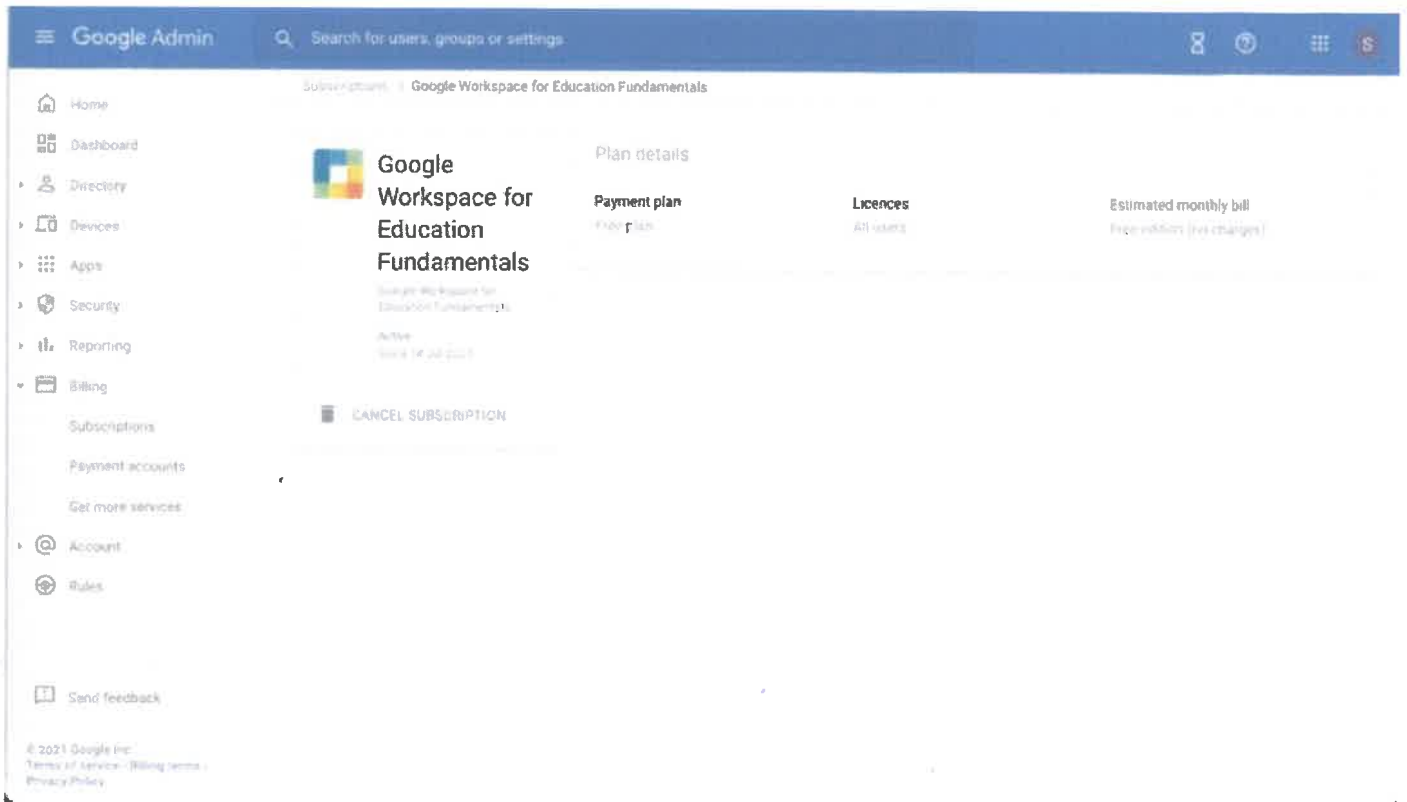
Google Admin

Search for users, groups or settings

S

Home

Dashboard

Directory

Devices

Apps

Security

Reporting

Billing

Subscriptions

Payment accounts

Get more services

Account

Rules

Send feedback

© 2021 Google Inc.
Terms of service - Billing terms - Privacy Policy

Subscriptions > Google Workspace for Education Fundamentals

Google Workspace for Education Fundamentals

Google Workspace for Education Fundamentals

Active
Since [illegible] 2021

CANCEL SUBSCRIPTION

Plan details

Payment plan
Free plan

Licences
All users

Estimated monthly bill
Free edition (no charges)